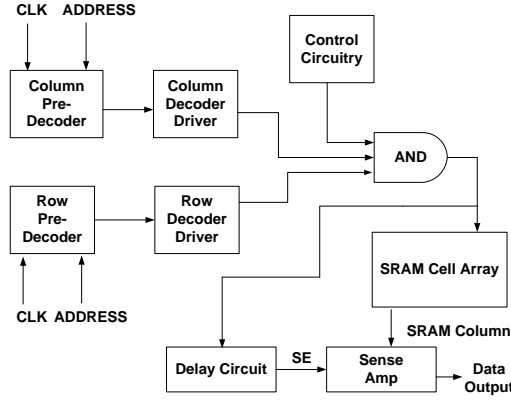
CLK ADDRESS

Column Pre-Decoder

Column Decoder Driver

Control Circuitry

AND

Row Pre-Decoder

Row Decoder Driver

SRAM Cell Array

CLK ADDRESS

SRAM Column

Delay Circuit

SE

Sense Amp

Data Output